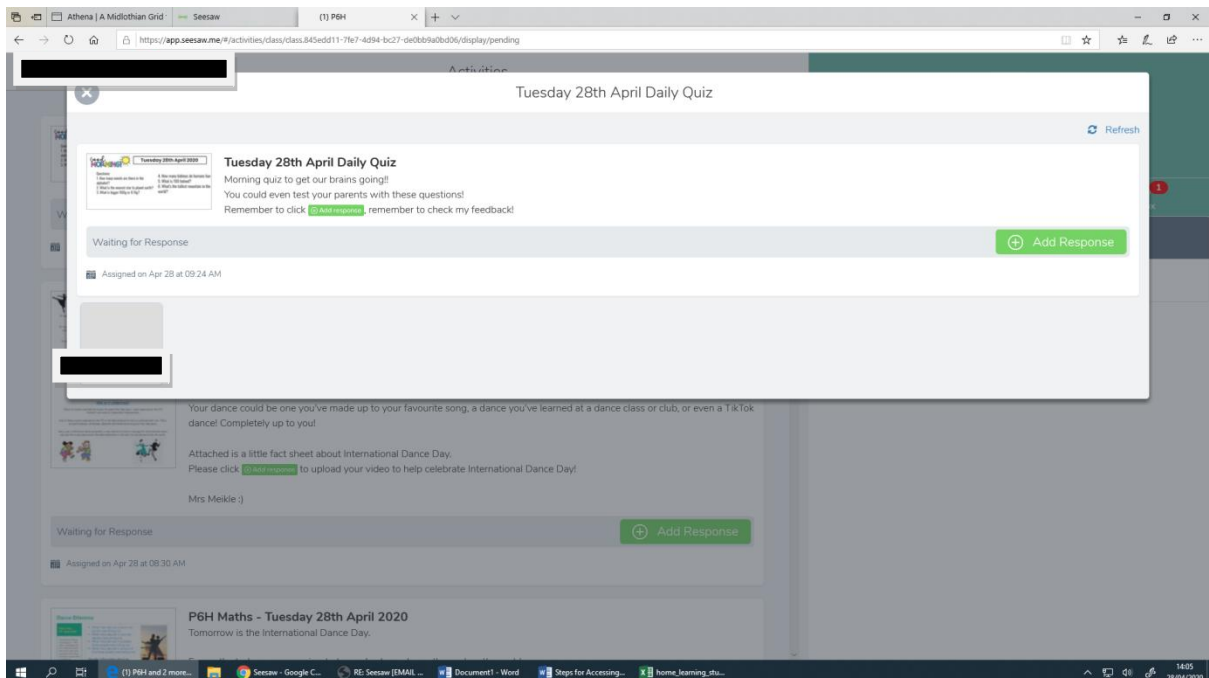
Athena | A Midlothian Grid · Seesaw (1) P6H

https://app.seesaw.me/#/activities/class/class.845edd11-7fe7-4d94-bc27-de0bb9a0bd06/display/pending

Activities

Tuesday 28th April Daily Quiz

Refresh

Tuesday 28th April 2020

Tuesday 28th April Daily Quiz

Morning quiz to get our brains going!!

You could even test your parents with these questions!

Remember to click Add response, remember to check my feedback!

Waiting for Response

Add Response

Assigned on Apr 28 at 09:24 AM

1

Your dance could be one you've made up to your favourite song, a dance you've learned at a dance class or club, or even a TikTok dance! Completely up to you!

Attached is a little fact sheet about International Dance Day.

Please click Add response to upload your video to help celebrate International Dance Day!

Mrs Meikle :)

Waiting for Response

Add Response

Assigned on Apr 28 at 08:30 AM

P6H Maths - Tuesday 28th April 2020

Tomorrow is the International Dance Day.

(1) P6H and 2 more... Seesaw - Google C... RE: Seesaw [EMAIL ... Document1 - Word Steps for Accessing... home_learning_stu...

14:05
28/04/2020